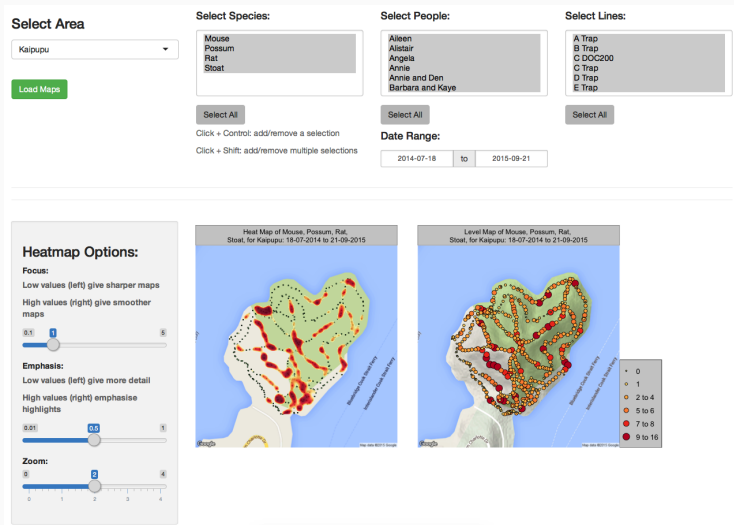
Select Area

Kaipupu

Load Maps

Select Species:

Mouse
Possum
Rat
Stoat

Select All

Click + Control: add/remove a selection

Click + Shift: add/remove multiple selections

Select People:

Aileen
Alistair
Angela
Annie
Annie and Den
Barbara and Kaye

Select All

Date Range:

2014-07-18 to 2015-09-21

Select Lines:

A Trap
B Trap
C DOC200
C Trap
D Trap
E Trap

Select All

Heatmap Options:

Focus:

Low values (left) give sharper maps

High values (right) give smoother maps

0.1 1 5

Emphasis:

Low values (left) give more detail

High values (right) emphasise highlights

0.01 0.5 1

Zoom:

0 2 4

0 1 2 3 4

Heat Map of Mouse, Possum, Rat, Stoat, for Kaipupu: 18-07-2014 to 21-09-2015

Google

Map data ©2015 Google

Level Map of Mouse, Possum, Rat, Stoat, for Kaipupu: 18-07-2014 to 21-09-2015

Google

Map data ©2015 Google

0
1
2 to 4
5 to 6
7 to 8
9 to 16